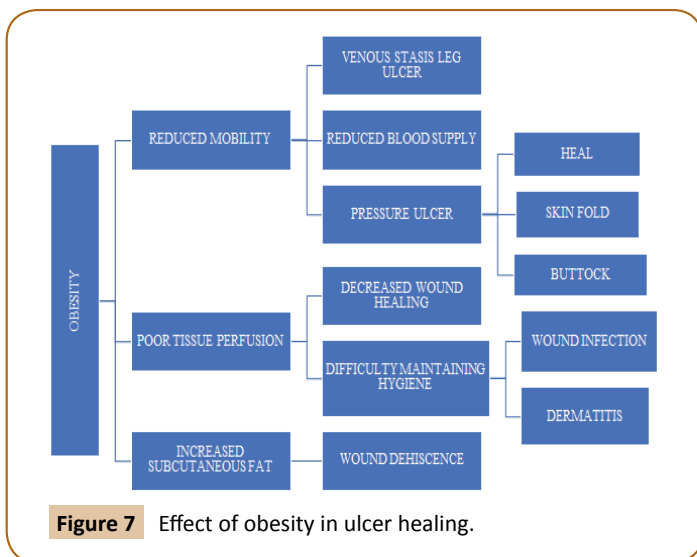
OBESITY

REDUCED MOBILITY

VENOUS STASIS LEG ULCER

REDUCED BLOOD SUPPLY

PRESSURE ULCER

HEAL

SKIN FOLD

BUTTOCK

POOR TISSUE PERFUSION

DECREASED WOUND HEALING

DIFFICULTY MAINTAINING HYGIENE

WOUND INFECTION

DERMATITIS

INCREASED SUBCUTANEOUS FAT

WOUND DEHISCENCE

Figure 7 Effect of obesity in ulcer healing.